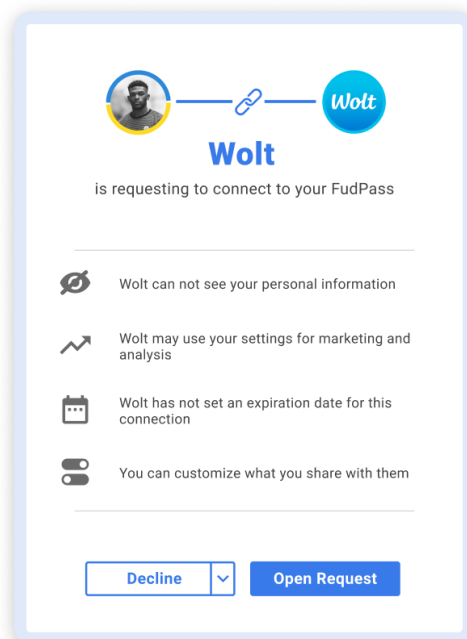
Wolt

Wolt

is requesting to connect to your FudPass

Wolt can not see your personal information

Wolt may use your settings for marketing and analysis

Wolt has not set an expiration date for this connection

You can customize what you share with them

Decline

Open Request